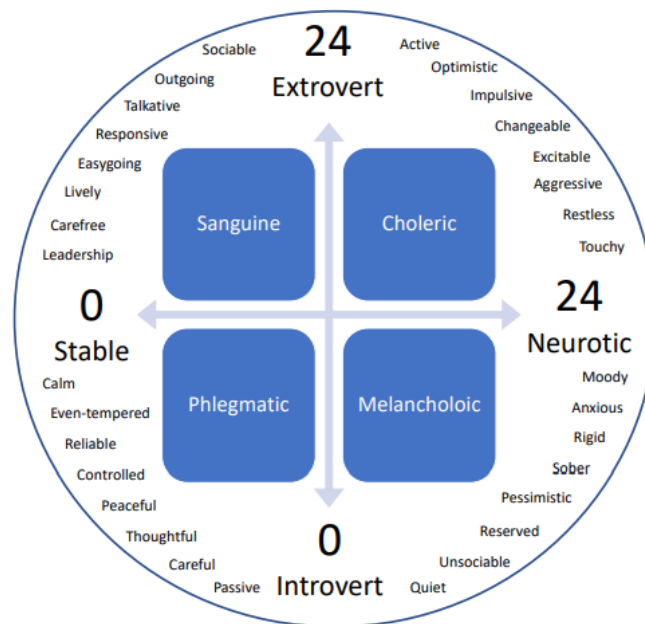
24
Extrovert

Sociable
Outgoing
Talkative
Responsive
Easygoing
Lively
Carefree
Leadership

Active
Optimistic
Impulsive
Changeable
Excitable
Aggressive
Restless
Touchy

Sanguine

Choleric

0
Stable

24
Neurotic

Phlegmatic

Melancholoic

Calm
Even-tempered
Reliable
Controlled
Peaceful
Thoughtful
Careful
Passive

Moody
Anxious
Rigid
Sober
Pessimistic
Reserved
Unsociable
Quiet

0
Introvert